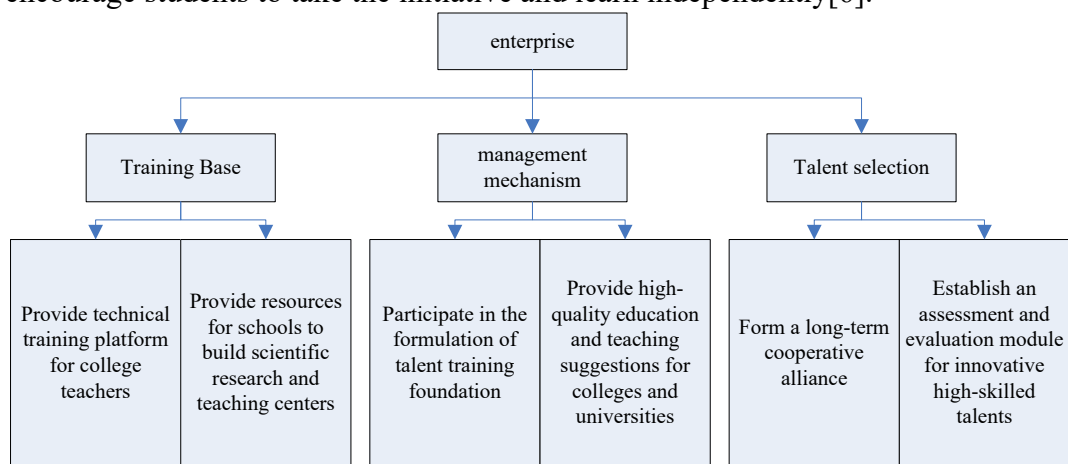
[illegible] students to take the initiative and learn independently[6].

enterprise

Training Base

management mechanism

Talent selection

Provide technical training platform for college teachers

Provide resources for schools to build scientific research and teaching centers

Participate in the formulation of talent training foundation

Provide high-quality education and teaching suggestions for colleges and universities

Form a long-term cooperative alliance

Establish an assessment and evaluation module for innovative high-skilled talents